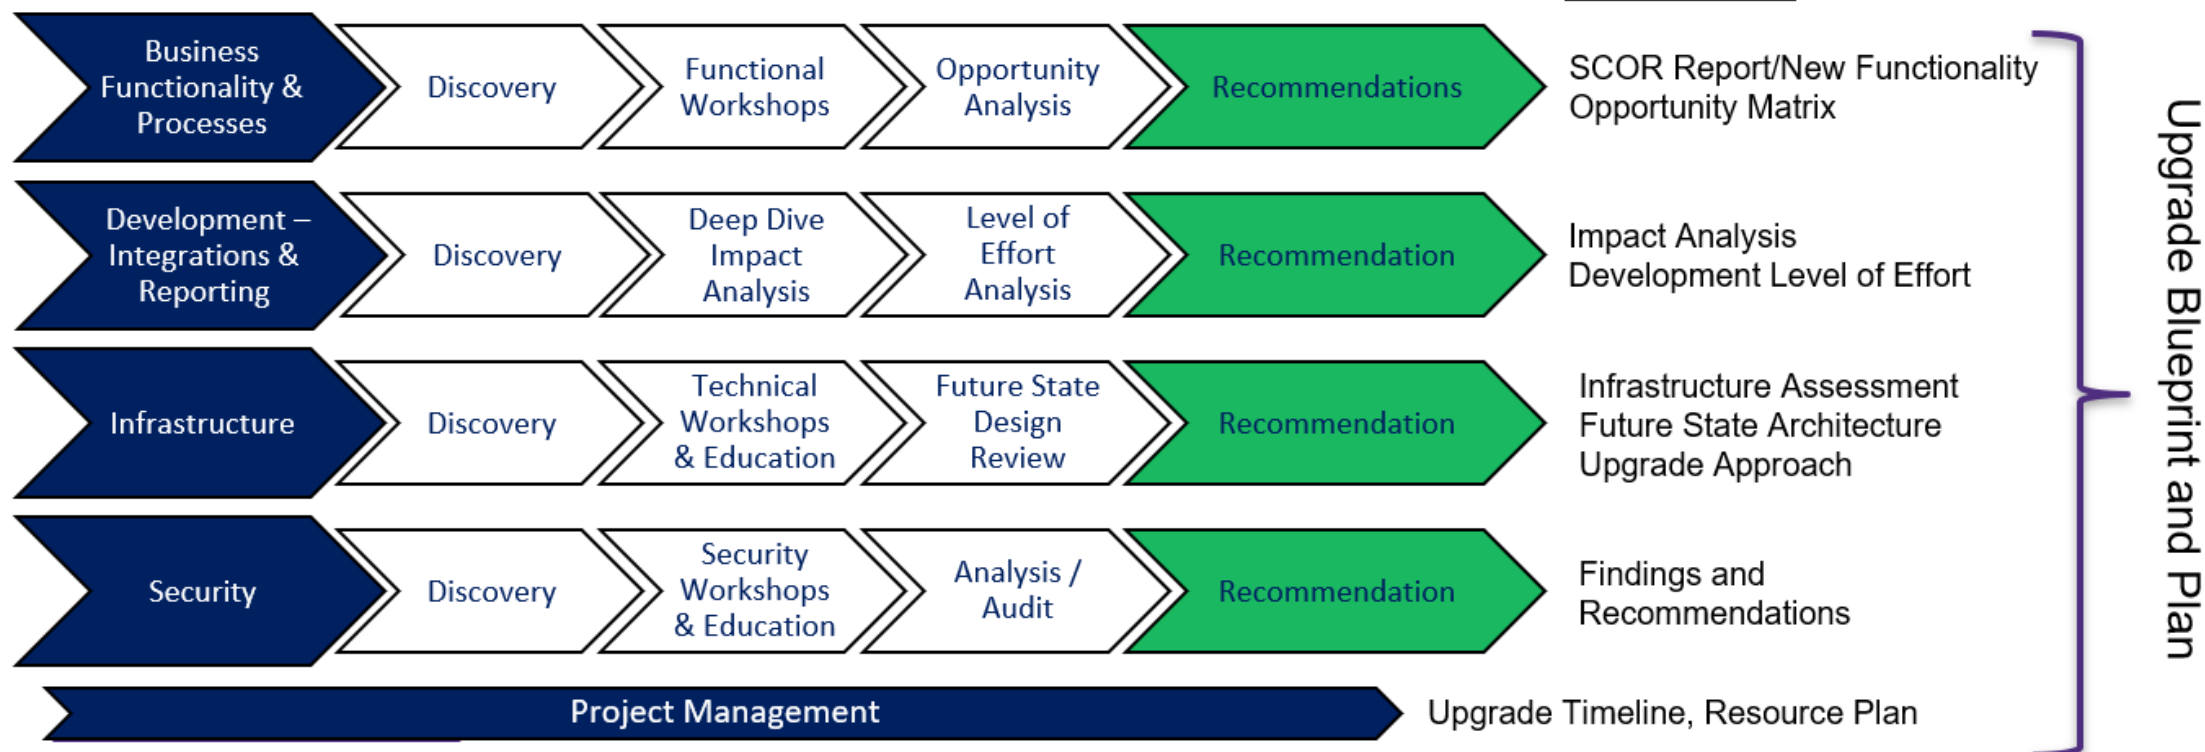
Business Functionality & Processes

Discovery

Functional Workshops

Opportunity Analysis

Recommendations

SCOR Report/New Functionality Opportunity Matrix

Development – Integrations & Reporting

Discovery

Deep Dive Impact Analysis

Level of Effort Analysis

Recommendation

Impact Analysis
Development Level of Effort

Infrastructure

Discovery

Technical Workshops & Education

Future State Design Review

Recommendation

Infrastructure Assessment
Future State Architecture
Upgrade Approach

Security

Discovery

Security Workshops & Education

Analysis / Audit

Recommendation

Findings and Recommendations

Project Management

Upgrade Timeline, Resource Plan

Upgrade Blueprint and Plan